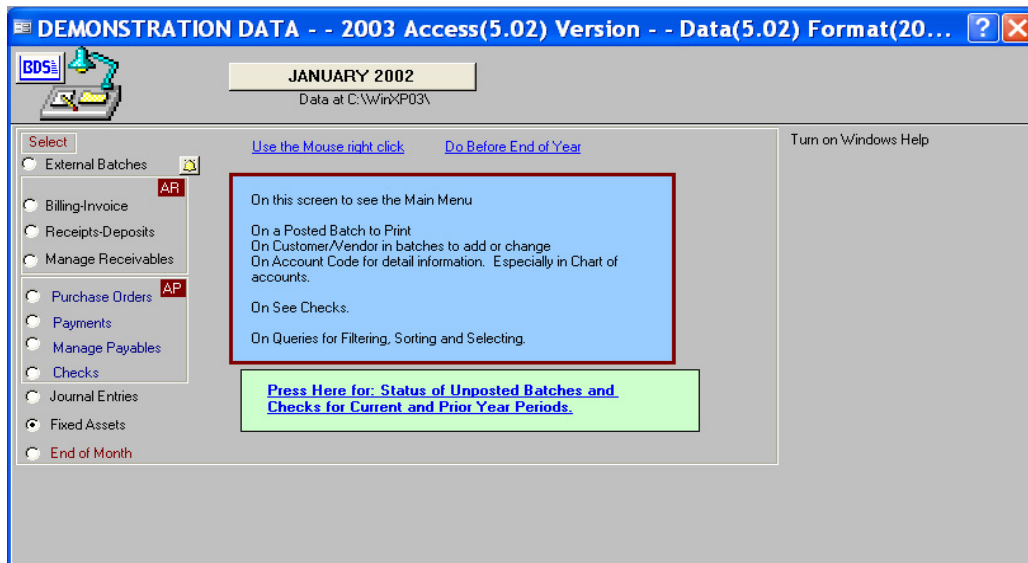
DEMONSTRATION DATA - - 2003 Access(5.02) Version - - Data(5.02) Format(20...

BDS

JANUARY 2002

Data at C:\WinXP03\

Select

External Batches

AR

Billing-Invoice

Receipts-Deposits

Manage Receivables

AP

Purchase Orders

Payments

Manage Payables

Checks

Journal Entries

Fixed Assets

End of Month

Use the Mouse right click

Do Before End of Year

On this screen to see the Main Menu

On a Posted Batch to Print
On Customer/Vendor in batches to add or change
On Account Code for detail information. Especially in Chart of accounts.

On See Checks.

On Queries for Filtering, Sorting and Selecting.

Press Here for: Status of Unposted Batches and Checks for Current and Prior Year Periods.

Turn on Windows Help